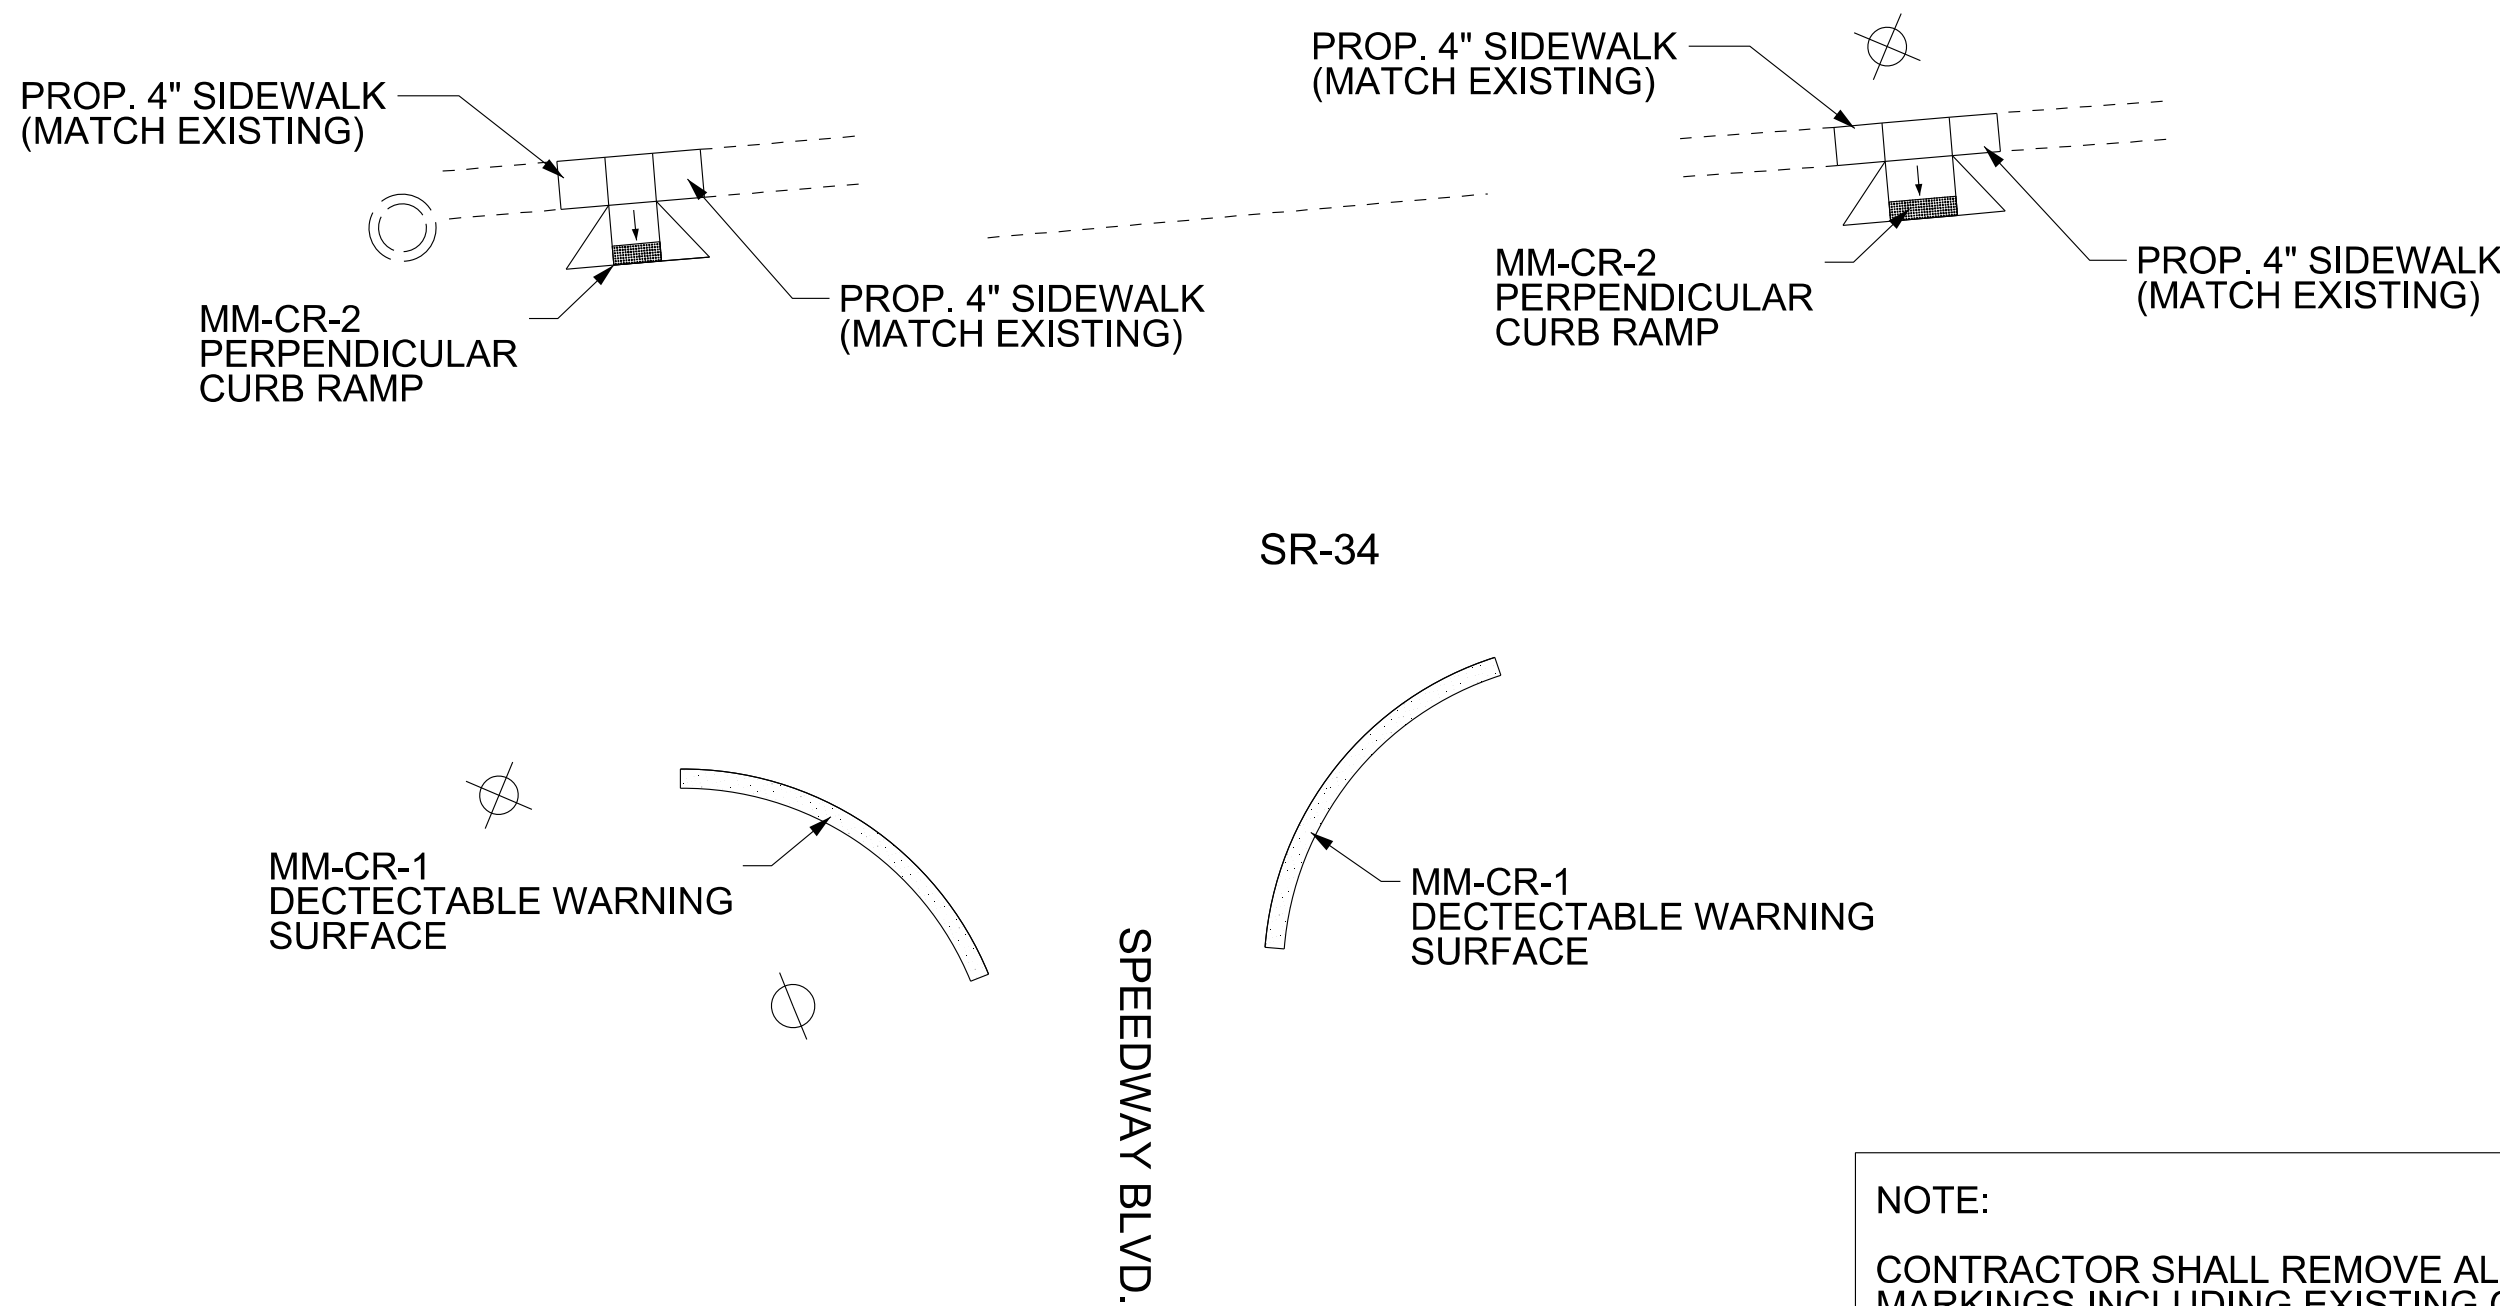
PROP. 4" SIDEWALK
(MATCH EXISTING)

PROP. 4" SIDEWALK
(MATCH EXISTING)

MM-CR-2
PERPENDICULAR
CURB RAMP

PROP. 4" SIDEWALK
(MATCH EXISTING)

MM-CR-2
PERPENDICULAR
CURB RAMP

PROP. 4" SIDEWALK
(MATCH EXISTING)

SR-34

MM-CR-1
DECTECTABLE WARNING
SURFACE

MM-CR-1
DECTECTABLE WARNING
SURFACE

SPEEDWAY BLVD.

NOTE:

CONTRACTOR SHALL REMOVE AL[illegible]
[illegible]